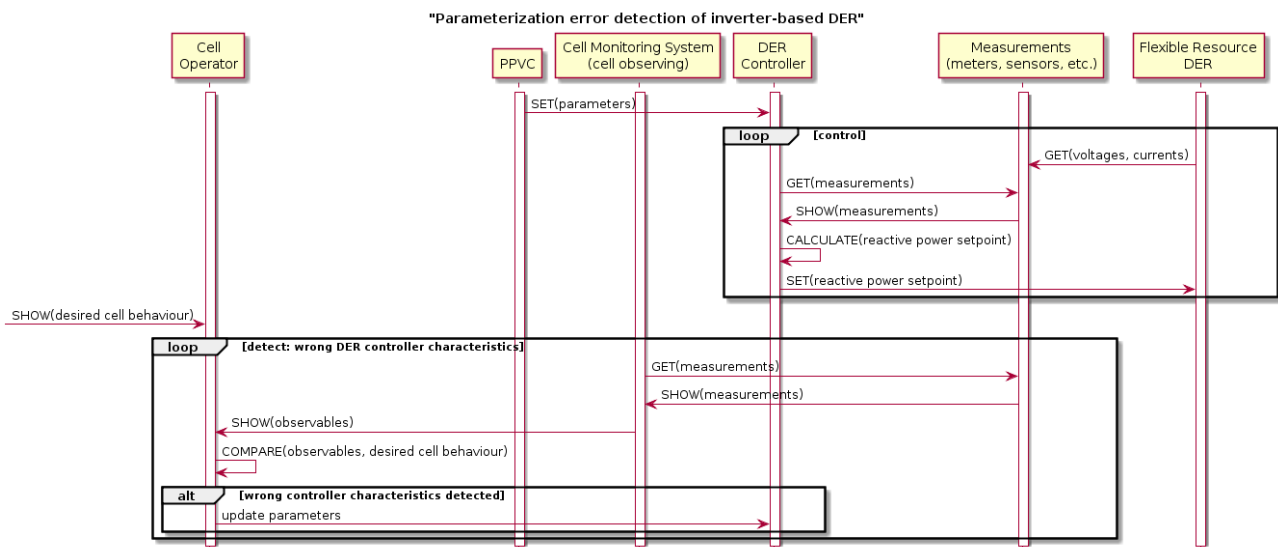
"Parameterization error detection of inverter-based DER"

Cell Operator

PPVC

Cell Monitoring System (cell observing)

DER Controller

Measurements (meters, sensors, etc.)

Flexible Resource DER

SET(parameters)

loop [control]

GET(voltages, currents)

GET(measurements)

SHOW(measurements)

CALCULATE(reactive power setpoint)

SET(reactive power setpoint)

SHOW(desired cell behaviour)

loop [detect: wrong DER controller characteristics]

GET(measurements)

SHOW(measurements)

SHOW(observables)

COMPARE(observables, desired cell behaviour)

alt [wrong controller characteristics detected]

update parameters